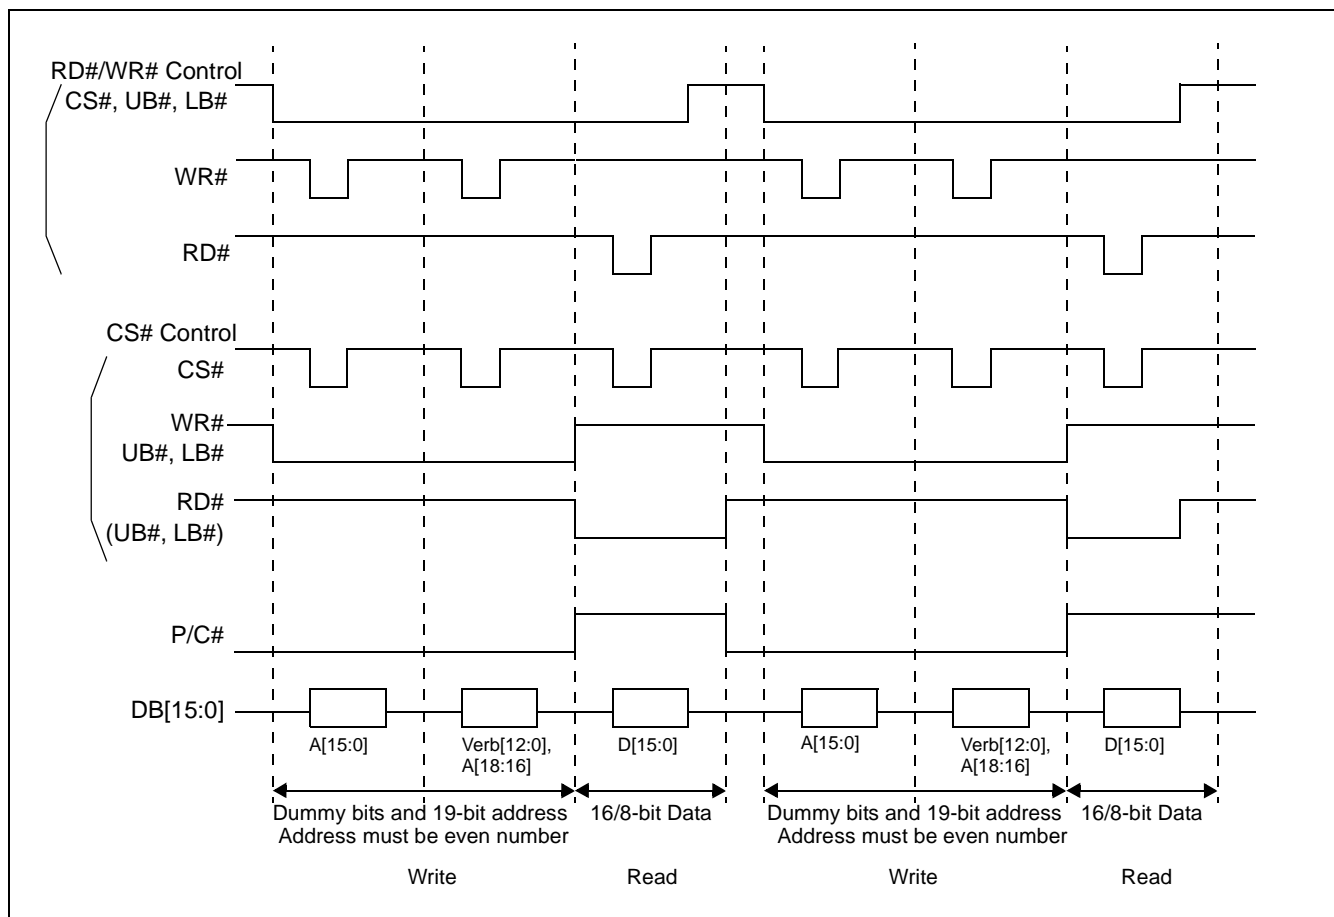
RD#/WR# Control
CS#, UB#, LB#

WR#

RD#

CS# Control
CS#

WR#
UB#, LB#

RD#
(UB#, LB#)

P/C#

DB[15:0]

A[15:0]

Verb[12:0], A[18:16]

D[15:0]

A[15:0]

Verb[12:0], A[18:16]

D[15:0]

Dummy bits and 19-bit address
Address must be even number

16/8-bit Data

Dummy bits and 19-bit address
Address must be even number

16/8-bit Data

Write

Read

Write

Read